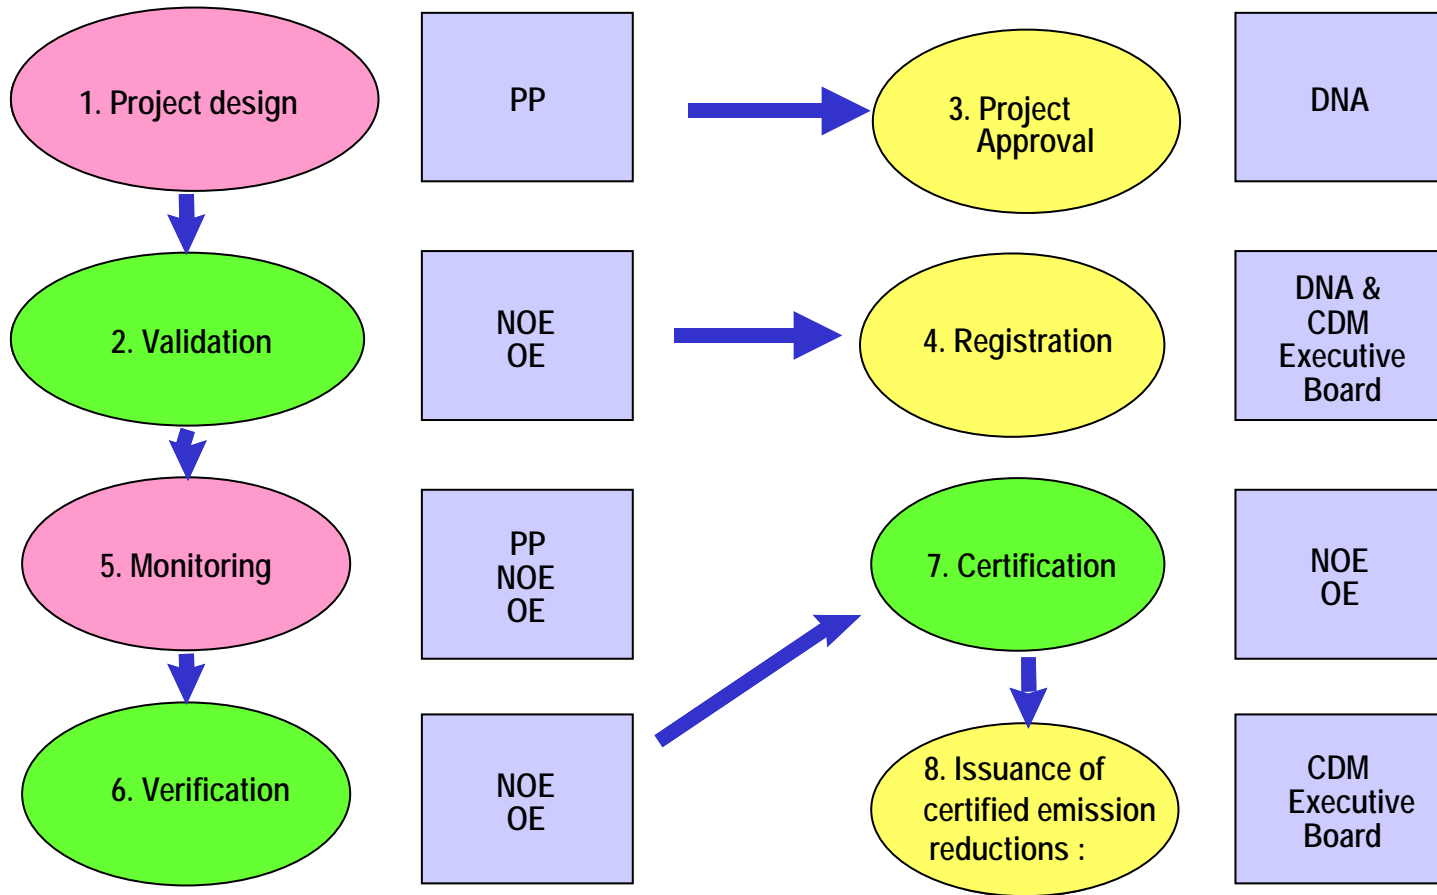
1. Project design

PP

3. Project Approval

DNA

2. Validation

NOE
OE

4. Registration

DNA & CDM Executive Board

5. Monitoring

PP
NOE
OE

7. Certification

NOE
OE

6. Verification

NOE
OE

8. Issuance of certified emission reductions :

CDM Executive Board